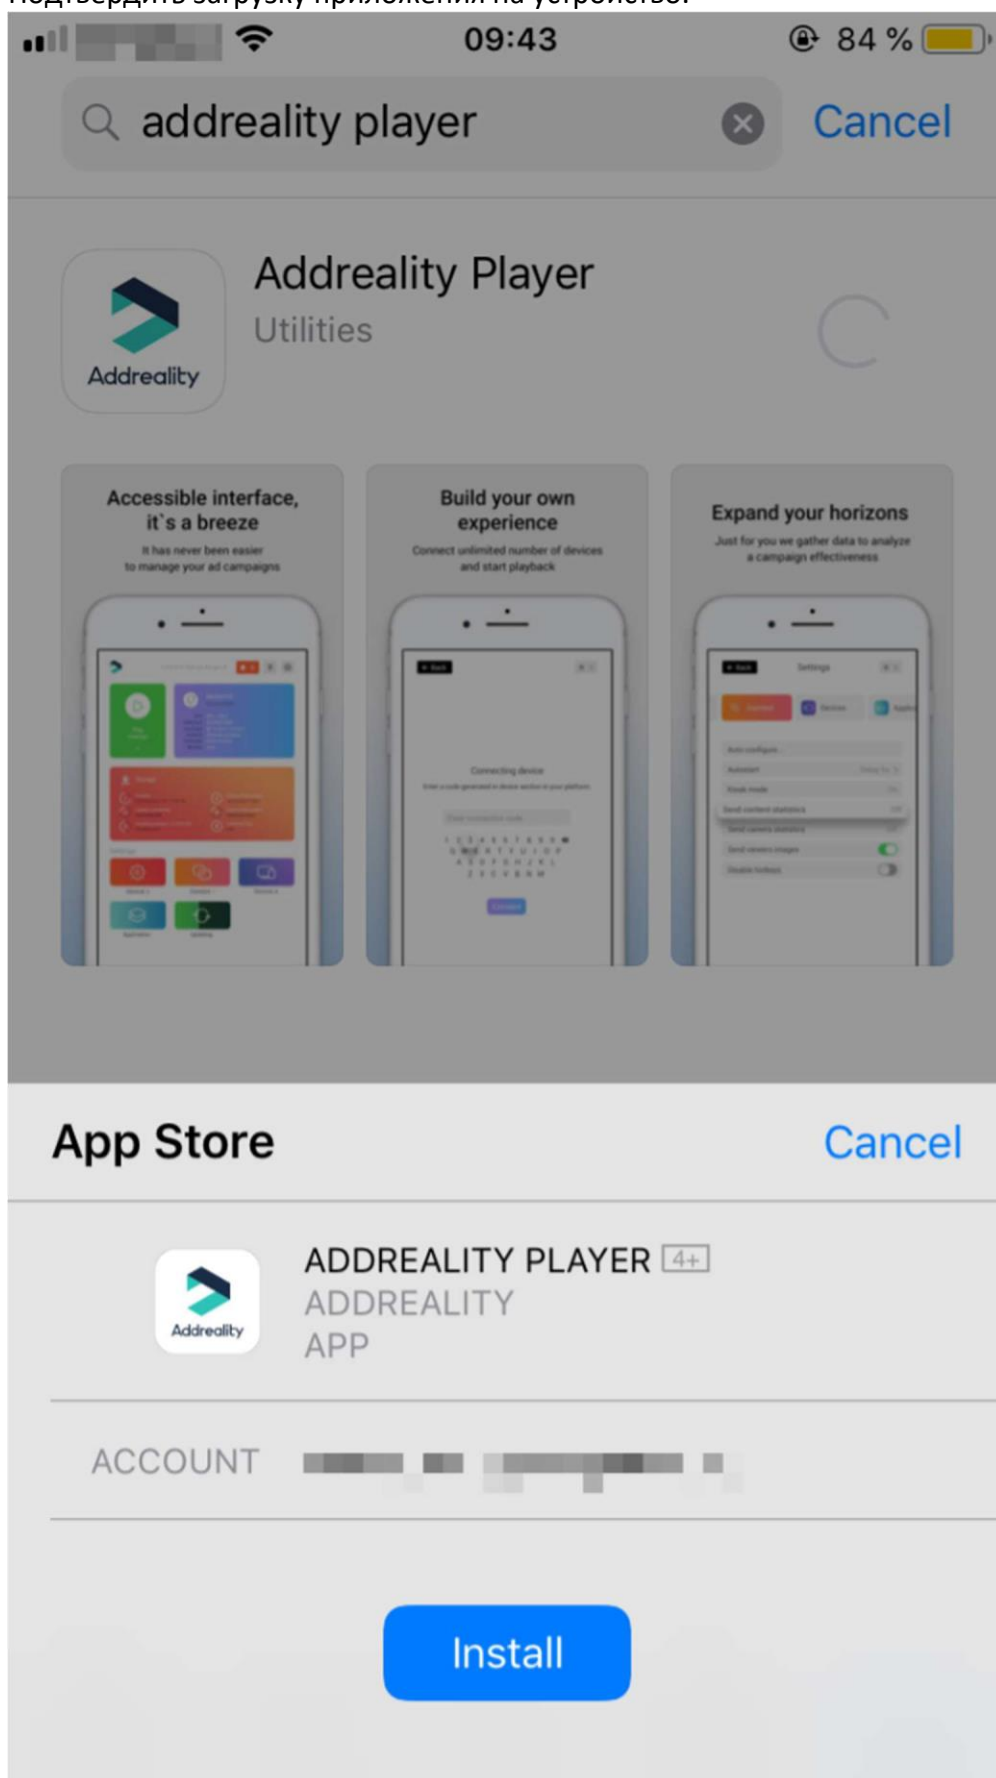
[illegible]

09:43

84 %

addreality player

Cancel

Addreality

Addreality Player

Utilities

Accessible interface, it`s a breeze

It has never been easier to manage your ad campaigns

Build your own experience

Connect unlimited number of devices and start playback

Expand your horizons

Just for you we gather data to analyze a campaign effectiveness

App Store

Cancel

Addreality

ADDREALITY PLAYER 4+

ADDREALITY

APP

ACCOUNT

Install